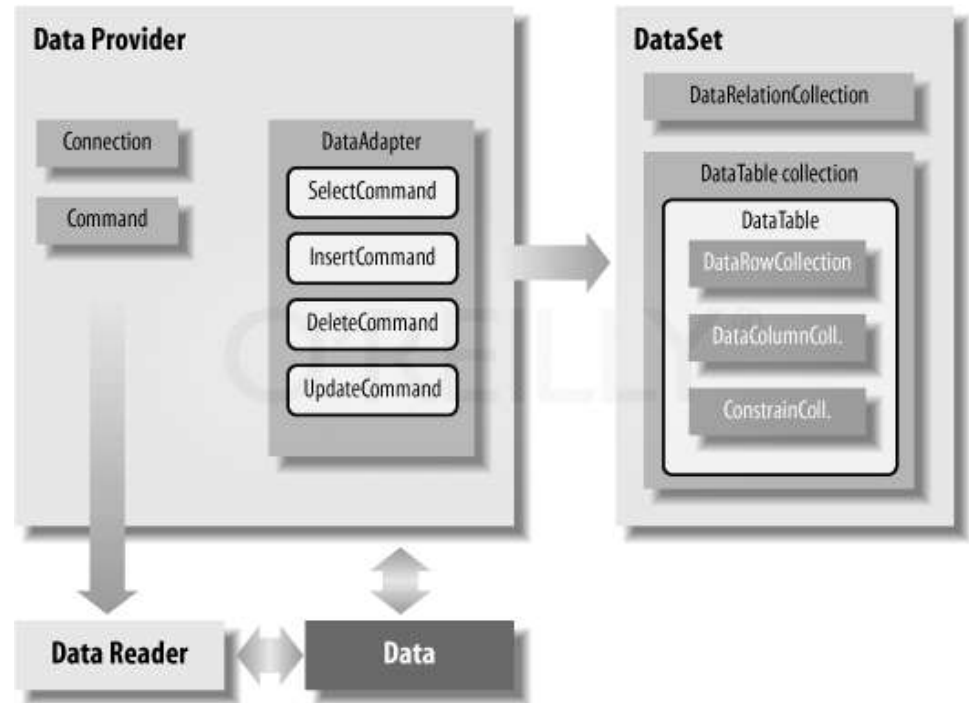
Data Provider

Connection

Command

DataAdapter

SelectCommand

InsertCommand

DeleteCommand

UpdateCommand

DataSet

DataRelationCollection

DataTable collection

DataTable

DataRowCollection

DataColumnColl.

ConstrainColl.

O'REILLY

Data Reader

Data